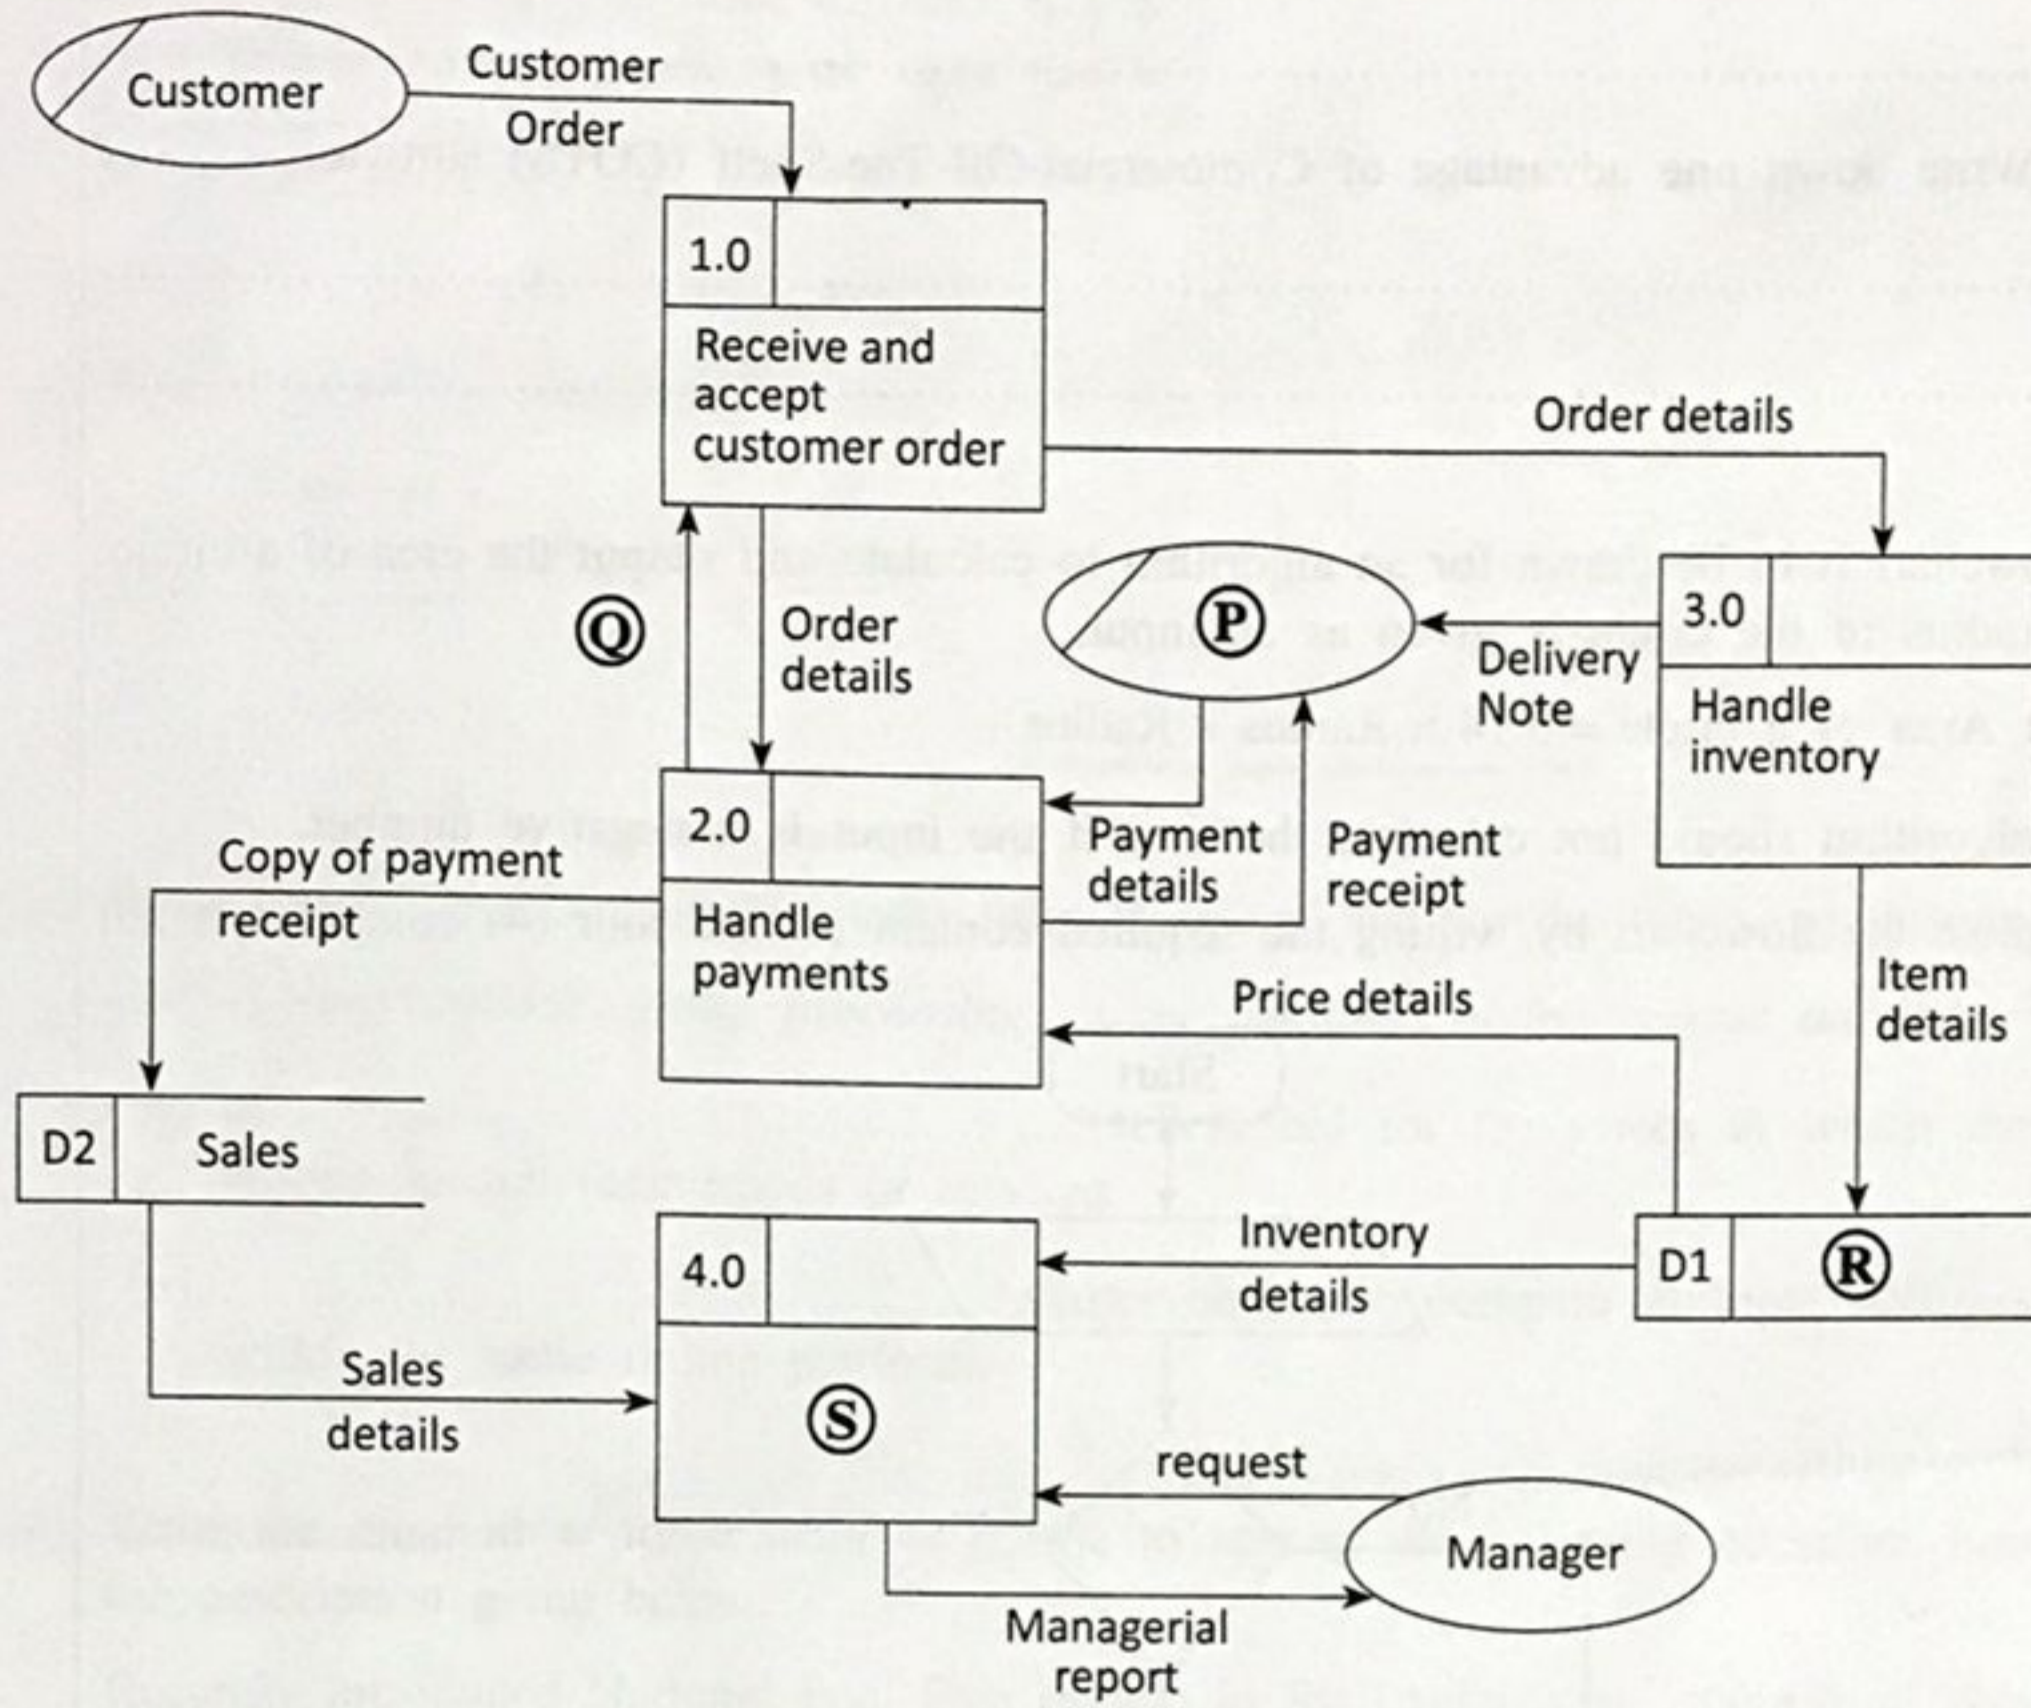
Customer

Customer Order

1.0

Receive and accept customer order

Order details

Q

Order details

P

3.0

Delivery Note

Handle inventory

2.0

Payment details

Payment receipt

Copy of payment receipt

Handle payments

Item details

Price details

D2 Sales

4.0

Inventory details

D1 R

Sales details

S

request

Manager

Managerial report